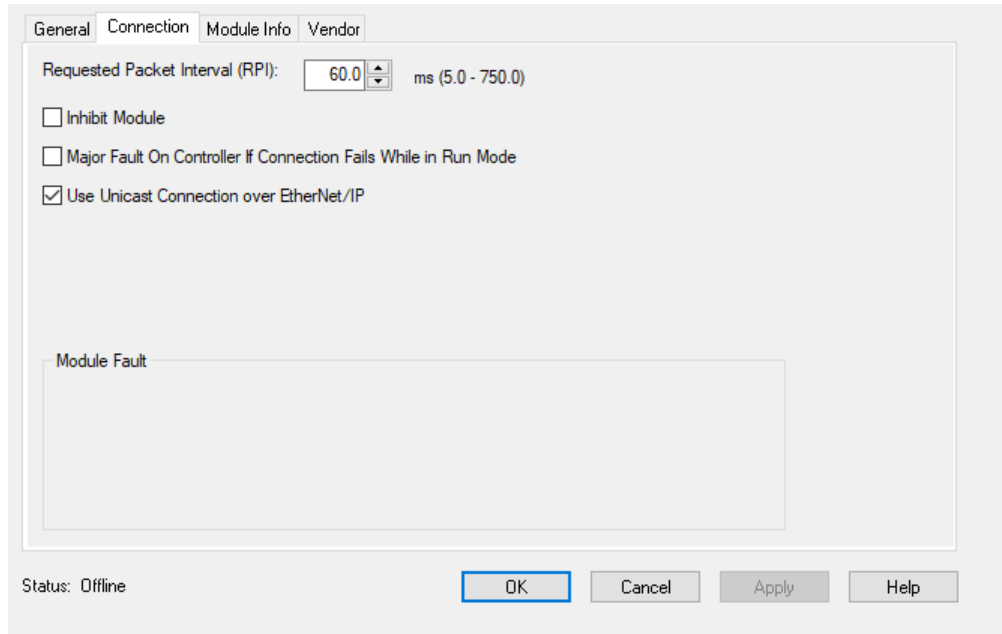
General Connection Module Info Vendor

Requested Packet Interval (RPI): 60.0 ms (5.0 - 750.0)

Inhibit Module

Major Fault On Controller If Connection Fails While in Run Mode

Use Unicast Connection over EtherNet/IP

Module Fault

Status: Offline

OK Cancel Apply Help